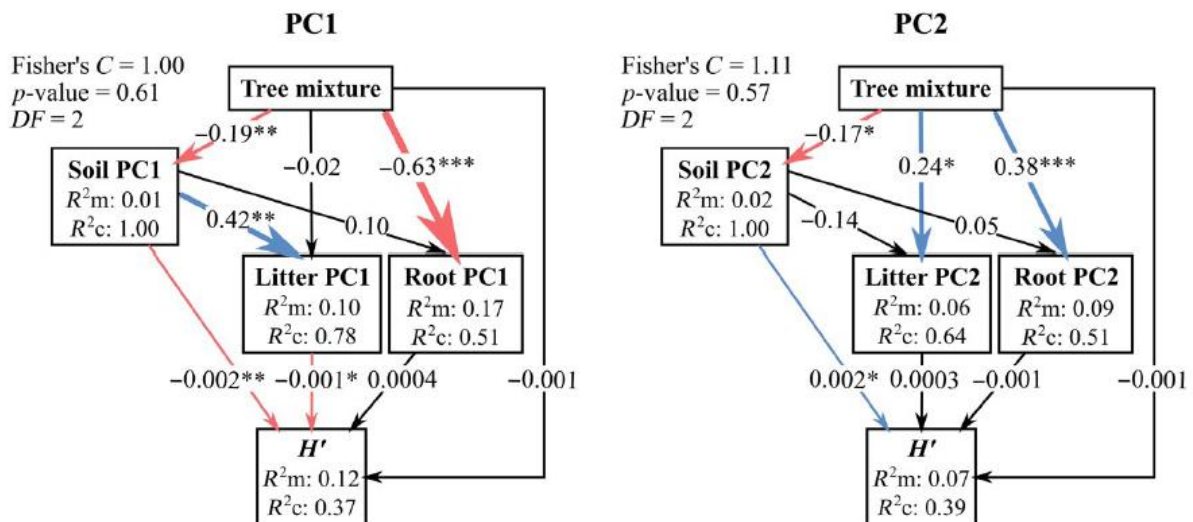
PC1

Fisher's $C$ = 1.00
$p$-value = 0.61
$DF$ = 2

Tree mixture

−0.19**

−0.02

−0.63***

Soil PC1
$R^2$m: 0.01
$R^2$c: 1.00

0.42**

0.10

Litter PC1
$R^2$m: 0.10
$R^2$c: 0.78

Root PC1
$R^2$m: 0.17
$R^2$c: 0.51

−0.002** −0.001* 0.0004 −0.001

$H'$
$R^2$m: 0.12
$R^2$c: 0.37

PC2

Fisher's $C$ = 1.11
$p$-value = 0.57
$DF$ = 2

Tree mixture

−0.17*

0.24*

0.38***

Soil PC2
$R^2$m: 0.02
$R^2$c: 1.00

−0.14

0.05

Litter PC2
$R^2$m: 0.06
$R^2$c: 0.64

Root PC2
$R^2$m: 0.09
$R^2$c: 0.51

0.002* 0.0003 −0.001 −0.001

$H'$
$R^2$m: 0.07
$R^2$c: 0.39